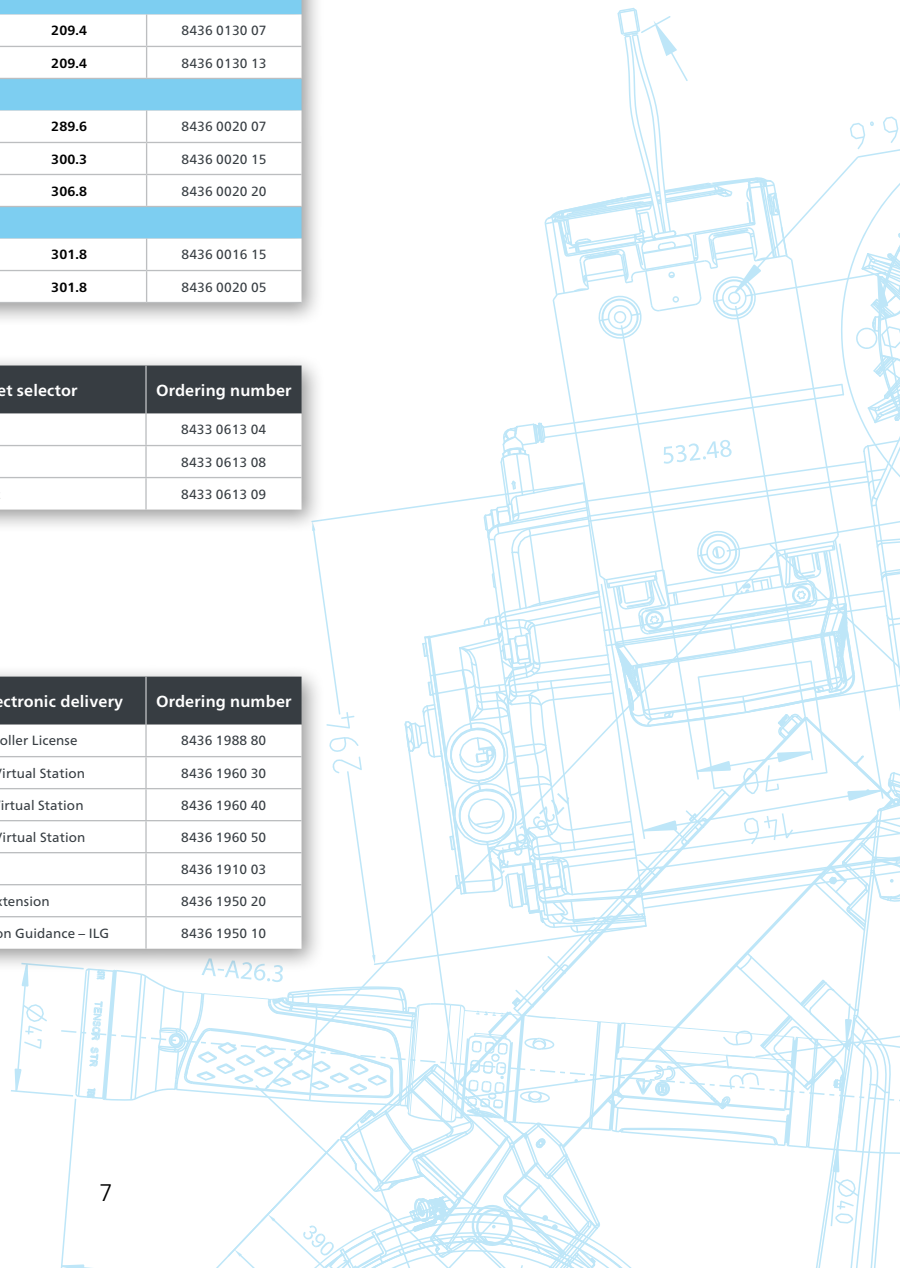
| | |
|---|---|
| 209.4 | 8436 0130 07 |
| 209.4 | 8436 0130 13 |
| | |
| 289.6 | 8436 0020 07 |
| 300.3 | 8436 0020 15 |
| 306.8 | 8436 0020 20 |
| | |
| 301.8 | 8436 0016 15 |
| 301.8 | 8436 0020 05 |

| et selector | Ordering number |
|---|---|
| | 8433 0613 04 |
| | 8433 0613 08 |
| | 8433 0613 09 |

| ectronic delivery | Ordering number |
|---|---|
| oller License | 8436 1988 80 |
| Virtual Station | 8436 1960 30 |
| irtual Station | 8436 1960 40 |
| Virtual Station | 8436 1960 50 |
| | 8436 1910 03 |
| tension | 8436 1950 20 |
| on Guidance – ILG | 8436 1950 10 |

9.6

532.48

294

70

146

A-A26.3

Ø47

TENSOR STR

Ø40

390

7